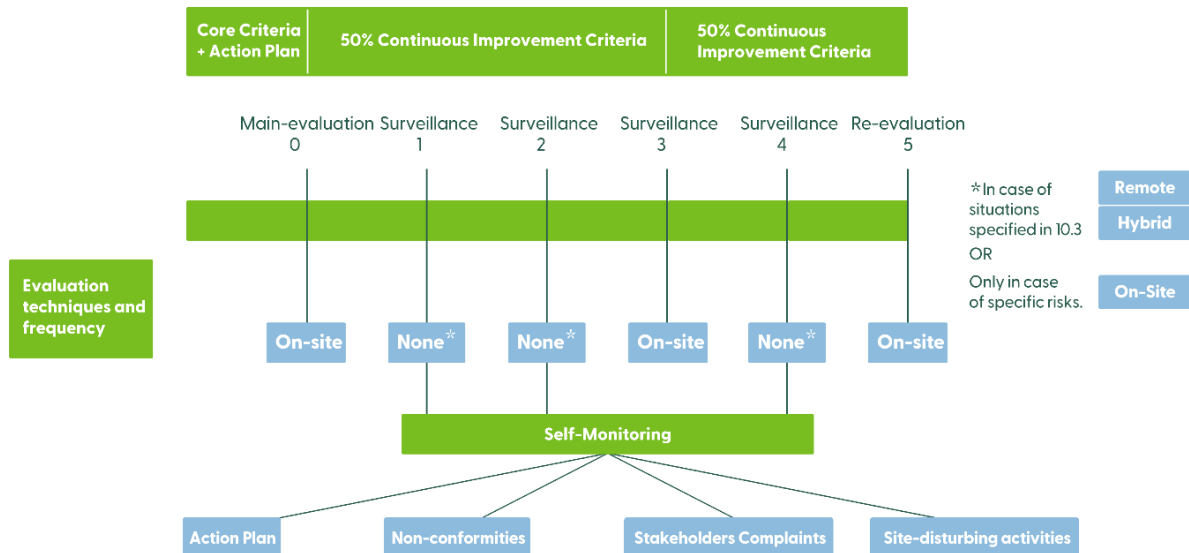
Core Criteria + Action Plan

50% Continuous Improvement Criteria

50% Continuous Improvement Criteria

Main-evaluation 0

Surveillance 1

Surveillance 2

Surveillance 3

Surveillance 4

Re-evaluation 5

*In case of situations specified in 10.3

OR

Only in case of specific risks.

Remote

Hybrid

On-Site

Evaluation techniques and frequency

On-site

None*

None*

On-site

None*

On-site

Self-Monitoring

Action Plan

Non-conformities

Stakeholders Complaints

Site-disturbing activities